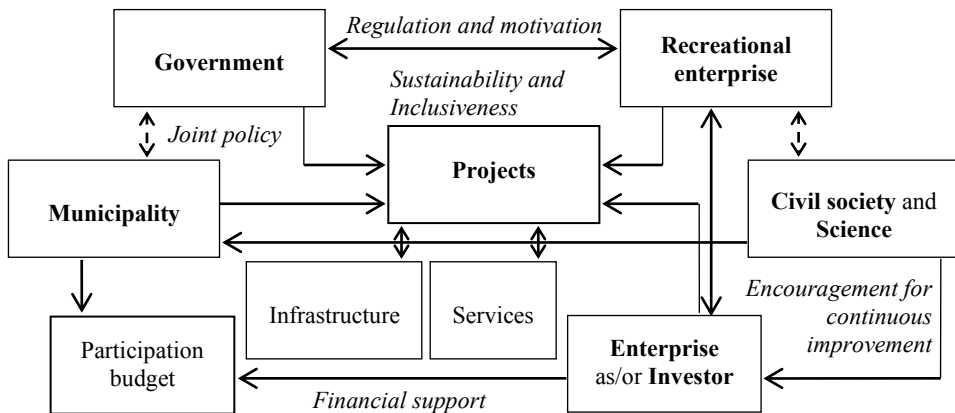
Government

Regulation and motivation

Recreational enterprise

Sustainability and Inclusiveness

Joint policy

Projects

Municipality

Civil society and Science

Infrastructure

Services

Encouragement for continuous improvement

Participation budget

Enterprise as/or Investor

Financial support